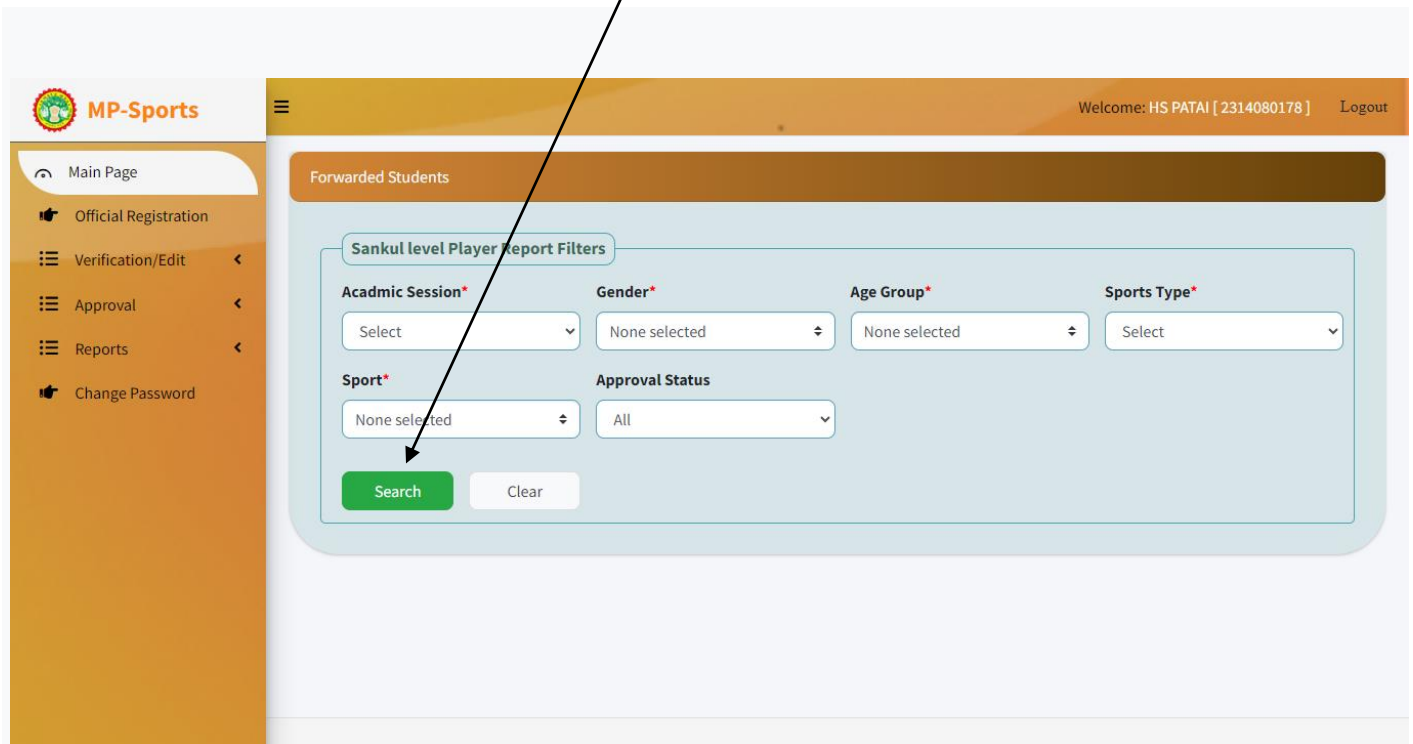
MP-Sports

Main Page
Official Registration
Verification/Edit
Approval
Reports
Change Password

≡
Welcome: HS PATAI [ 2314080178 ]
Logout

Forwarded Students

Sankul level Player Report Filters

Acadmic Session*
Select

Gender*
None selected

Age Group*
None selected

Sports Type*
Select

Sport*
None selected

Approval Status
All

Search
Clear